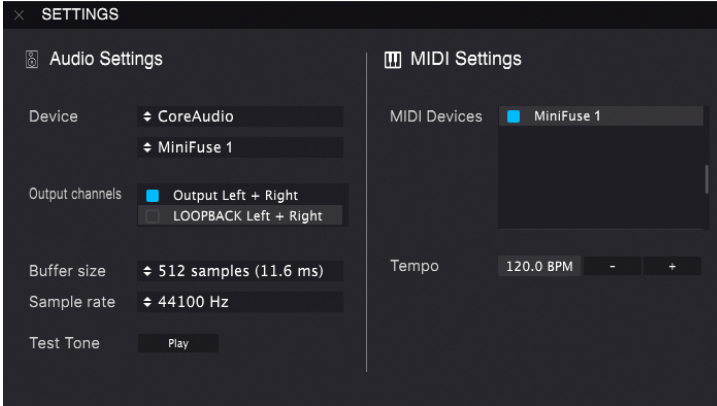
× SETTINGS

Audio Settings

Device ◆ CoreAudio

◆ MiniFuse 1

Output channels Output Left + Right

LOOPBACK Left + Right

Buffer size ◆ 512 samples (11.6 ms)

Sample rate ◆ 44100 Hz

Test Tone Play

MIDI Settings

MIDI Devices MiniFuse 1

Tempo 120.0 BPM - +